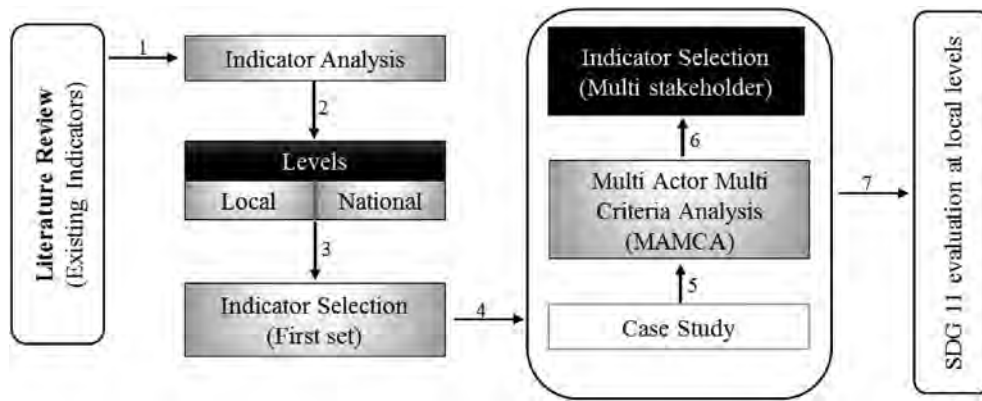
Literature Review
(Existing Indicators)

1

Indicator Analysis

2

Levels

Local

National

3

Indicator Selection
(First set)

4

Case Study

5

Multi Actor Multi Criteria Analysis
(MAMCA)

6

Indicator Selection
(Multi stakeholder)

7

SDG 11 evaluation at local levels